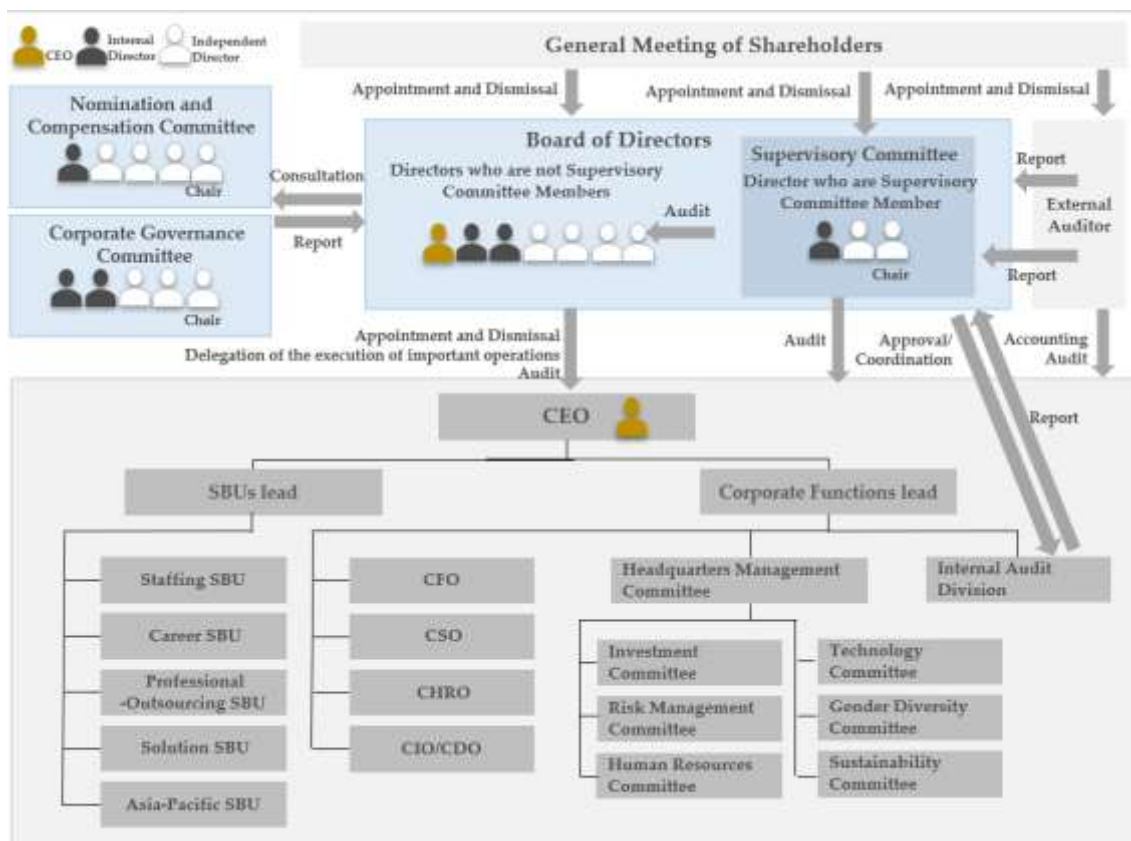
CEO Internal Director Independent Director

General Meeting of Shareholders

Appointment and Dismissal

Appointment and Dismissal

Appointment and Dismissal

Nomination and Compensation Committee

Chair

Consultation

Report

Corporate Governance Committee

Chair

Board of Directors

Directors who are not Supervisory Committee Members

Audit

Supervisory Committee

Director who are Supervisory Committee Member

Chair

Report

External Auditor

Report

Appointment and Dismissal
Delegation of the execution of important operations
Audit

Audit

Approval/ Coordination

Accounting Audit

Report

CEO

SBUs lead

Corporate Functions lead

Staffing SBU

Career SBU

Professional -Outsourcing SBU

Solution SBU

Asia-Pacific SBU

CFO

CSO

CHRO

CIO/CDO

Headquarters Management Committee

Internal Audit Division

Investment Committee

Risk Management Committee

Human Resources Committee

Technology Committee

Gender Diversity Committee

Sustainability Committee